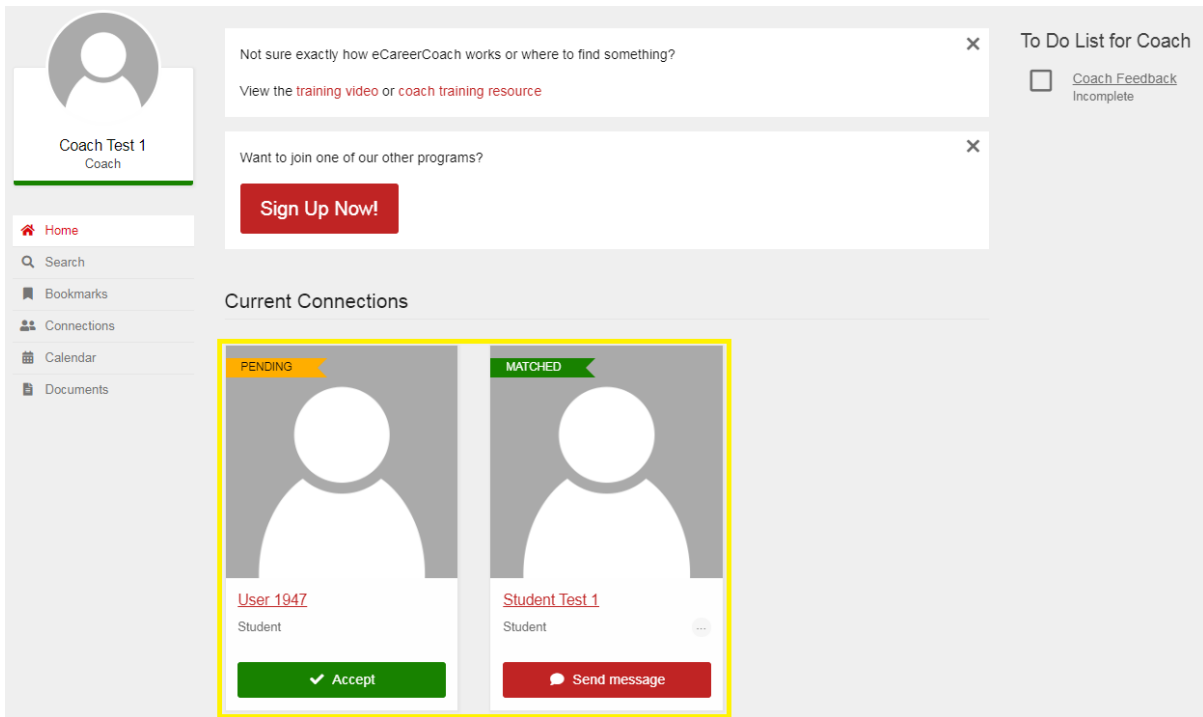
Coach Test 1
Coach

Home
Search
Bookmarks
Connections
Calendar
Documents

Not sure exactly how eCareerCoach works or where to find something?

View the training video or coach training resource

Want to join one of our other programs?

Sign Up Now!

Current Connections

PENDING

User 1947
Student

Accept

MATCHED

Student Test 1
Student

Send message

To Do List for Coach

Coach Feedback
Incomplete